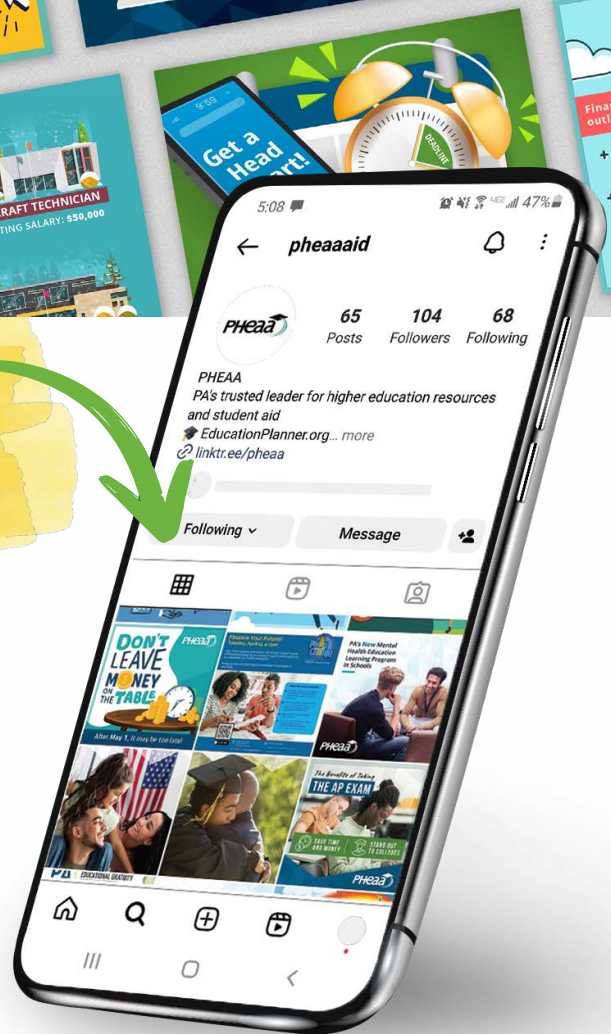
RAFT TECHNICIAN
TING SALARY: $50,000

9:59
Get a Head Start!
DEADLINE

Fina
outl

5:08
47%
pheaaaid
PHEAA
65
Posts
104
Followers
68
Following
PHEAA
PA's trusted leader for higher education resources and student aid
EducationPlanner.org... more
linktr.ee/pheaa
Following
Message

DON'T LEAVE MONEY ON THE TABLE
After May 1, it may be too late!
PHEAA
Finance Your Future!
PA's New Mental Health Education Learning Program in Schools
PHEAA
The Benefits of Taking THE AP EXAM
SAVE TIME AND MONEY
STAND OUT TO COLLEGES
PHEAA
EDUCATIONAL GRATUITY